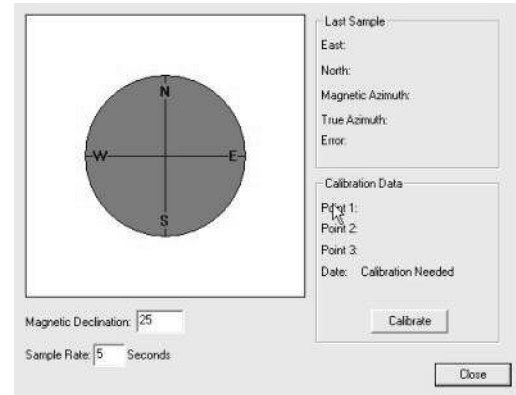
N
W
E
S

Last Sample
East:
North:
Magnetic Azimuth:
True Azimuth:
Error:

Calibration Data
Point 1:
Point 2:
Point 3:
Date: Calibration Needed
Calibrate

Magnetic Declination: 25
Sample Rate: 5 Seconds

Close